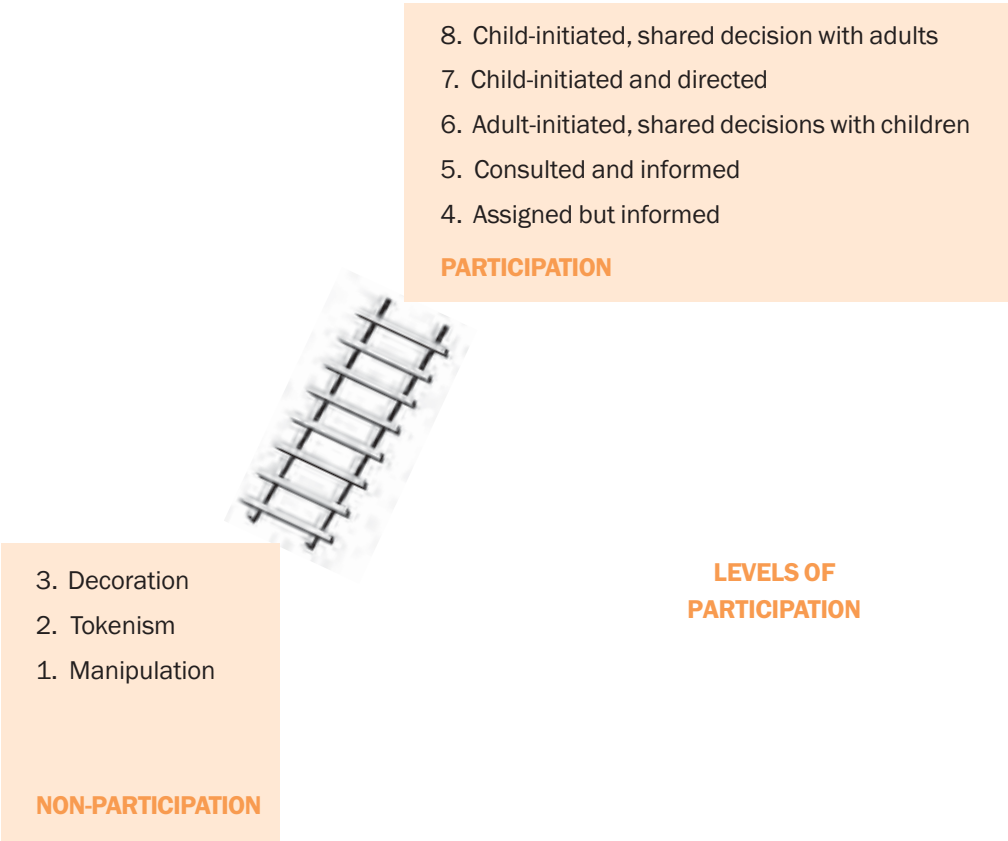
8. Child-initiated, shared decision with adults
7. Child-initiated and directed
6. Adult-initiated, shared decisions with children
5. Consulted and informed
4. Assigned but informed

PARTICIPATION

3. Decoration
2. Tokenism
1. Manipulation

NON-PARTICIPATION

LEVELS OF PARTICIPATION